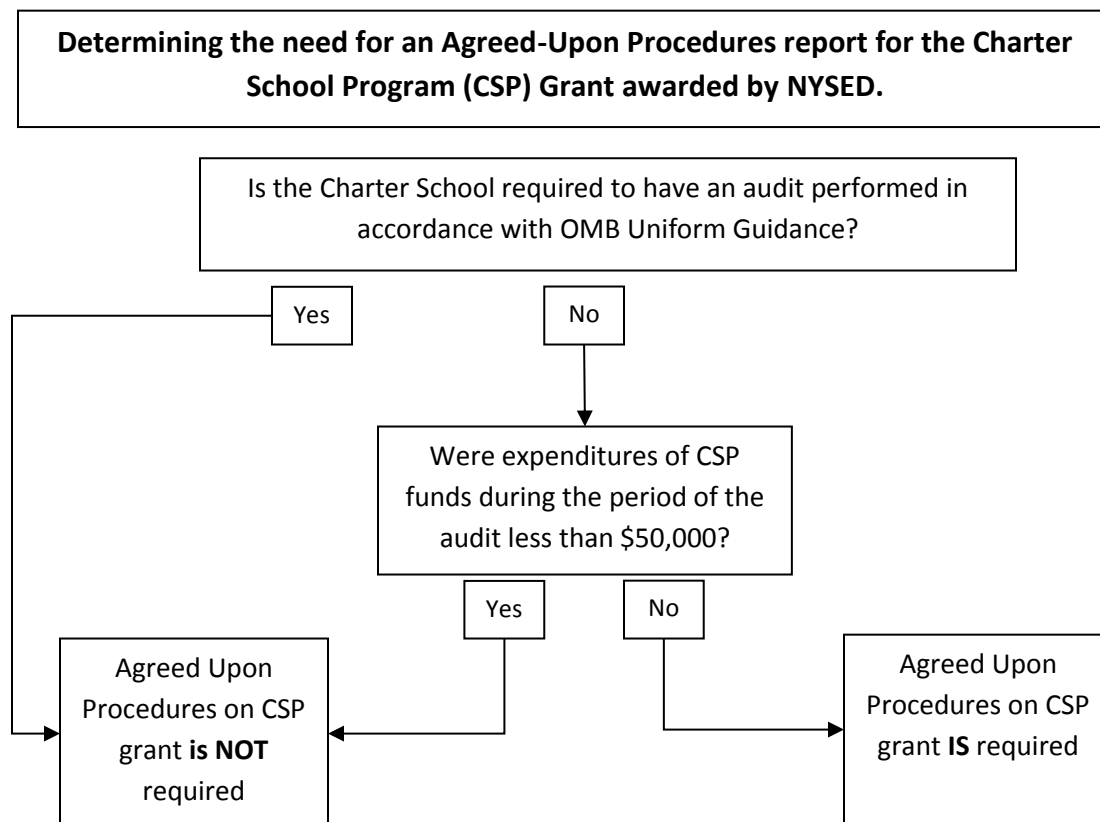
Determining the need for an Agreed-Upon Procedures report for the Charter School Program (CSP) Grant awarded by NYSED.

Is the Charter School required to have an audit performed in accordance with OMB Uniform Guidance?

Yes

No

Were expenditures of CSP funds during the period of the audit less than \$50,000?

Yes

No

Agreed Upon Procedures on CSP grant is NOT required

Agreed Upon Procedures on CSP grant IS required